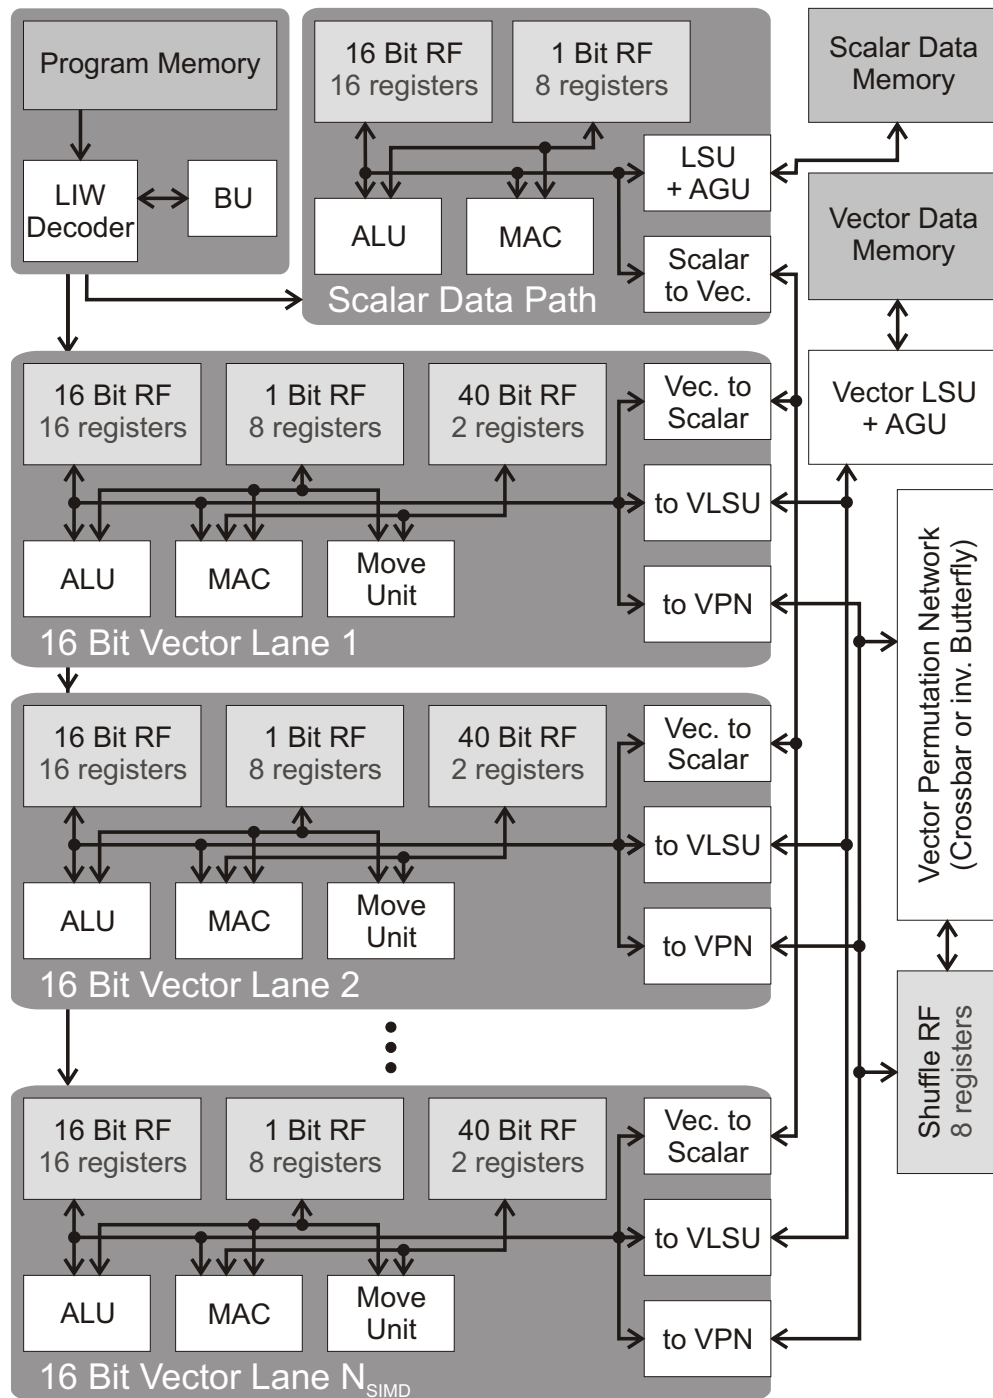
Program Memory

LIW Decoder

BU

16 Bit RF
16 registers

1 Bit RF
8 registers

LSU + AGU

ALU

MAC

Scalar to Vec.

Scalar Data Path

Scalar Data Memory

Vector Data Memory

Vector LSU + AGU

16 Bit RF
16 registers

1 Bit RF
8 registers

40 Bit RF
2 registers

Vec. to Scalar

to VLSU

ALU

MAC

Move Unit

to VPN

16 Bit Vector Lane 1

16 Bit RF
16 registers

1 Bit RF
8 registers

40 Bit RF
2 registers

Vec. to Scalar

to VLSU

ALU

MAC

Move Unit

to VPN

16 Bit Vector Lane 2

Vector Permutation Network (Crossbar or inv. Butterfly)

Shuffle RF
8 registers

16 Bit RF
16 registers

1 Bit RF
8 registers

40 Bit RF
2 registers

Vec. to Scalar

to VLSU

ALU

MAC

Move Unit

to VPN

16 Bit Vector Lane $N_{SIMD}$